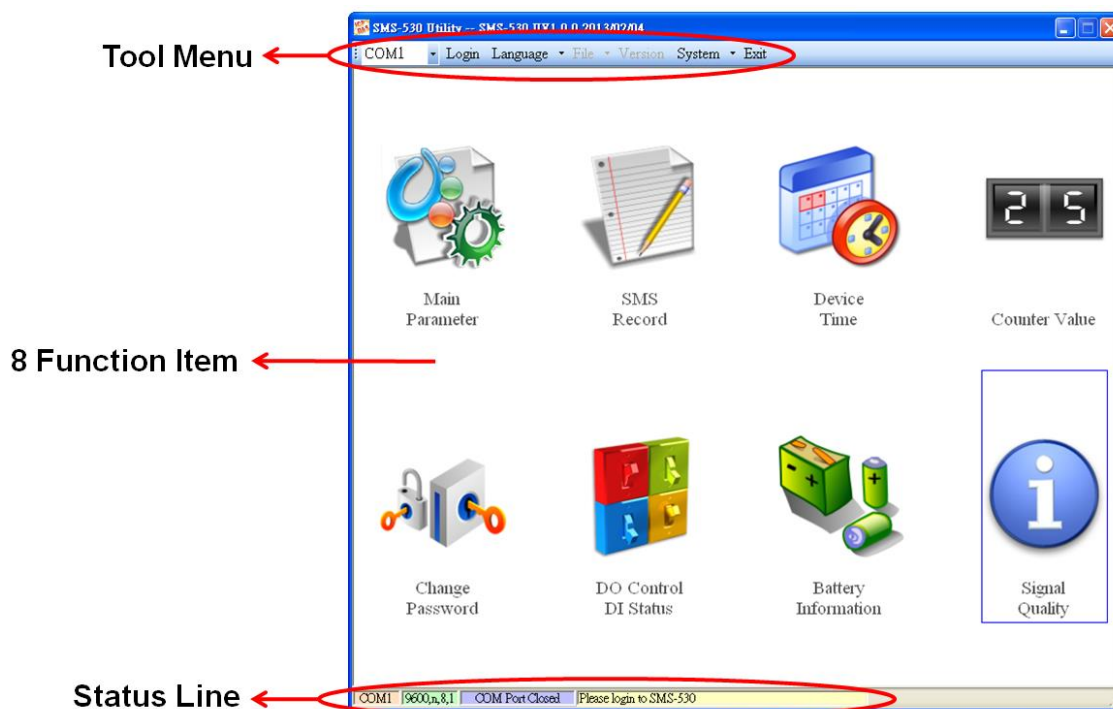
SMS-530 Utility -- SMS-530 UX1.0.0 2013/02/04

Tool Menu

COM1 Login Language File Version System Exit

Main Parameter

SMS Record

Device Time

2 5

Counter Value

8 Function Item

Change Password

DO Control DI Status

Battery Information

Signal Quality

Status Line

COM1 9600,n,8,1 COM Port Closed Please login to SMS-530